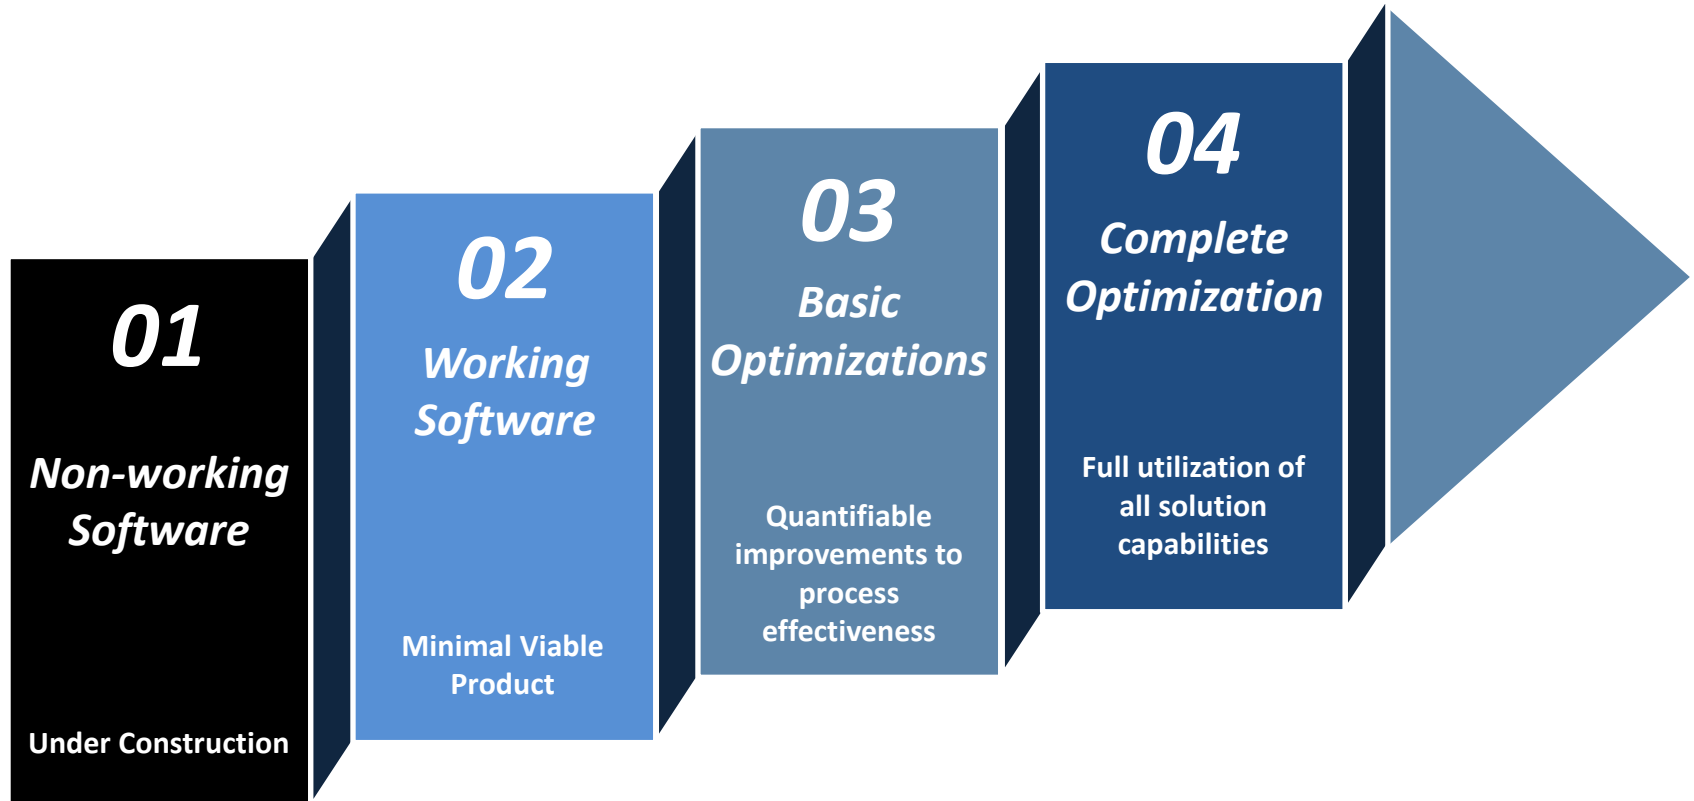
01

Non-working Software

Under Construction

02

Working Software

Minimal Viable Product

03

Basic Optimizations

Quantifiable improvements to process effectiveness

04

Complete Optimization

Full utilization of all solution capabilities